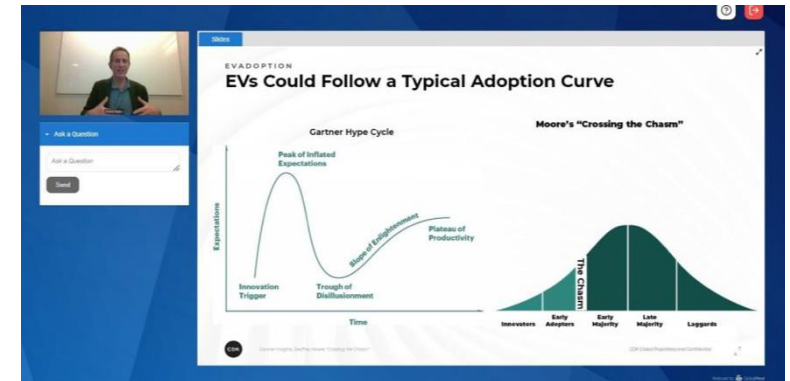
Slides

Ask a Question

Ask a Question

Send

EVADOPTION

EVs Could Follow a Typical Adoption Curve

Gartner Hype Cycle

Peak of Inflated Expectations

Expectations

Slope of Enlightenment

Plateau of Productivity

Innovation Trigger

Trough of Disillusionment

Time

Moore's "Crossing the Chasm"

The Chasm

Innovators

Early Adopters

Early Majority

Late Majority

Laggards

CDM

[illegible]

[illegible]

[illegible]